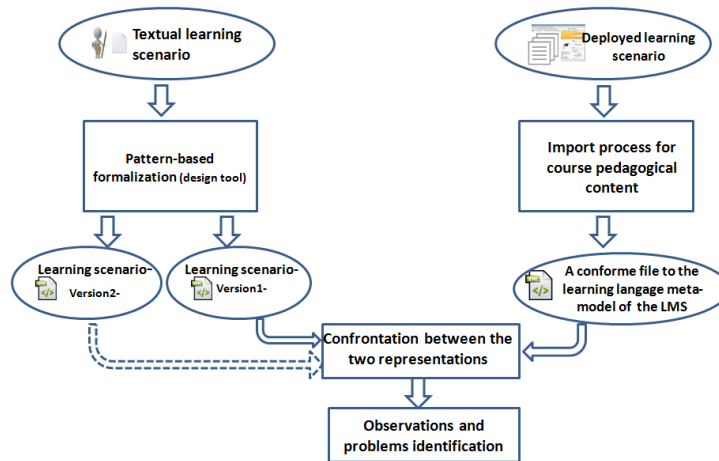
Textual learning scenario

Deployed learning scenario

Pattern-based formalization (design tool)

Import process for course pedagogical content

Learning scenario-Version2-

Learning scenario-Version1-

A conforme file to the learning langage meta-model of the LMS

Confrontation between the two representations

Observations and problems identification